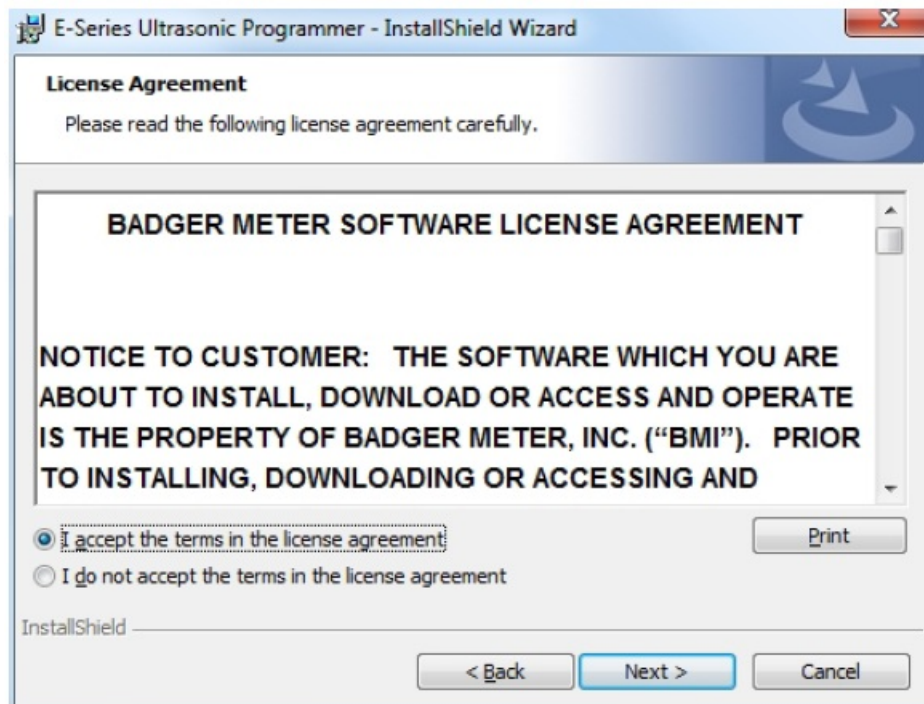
E-Series Ultrasonic Programmer - InstallShield Wizard

License Agreement

Please read the following license agreement carefully.

BADGER METER SOFTWARE LICENSE AGREEMENT

NOTICE TO CUSTOMER: THE SOFTWARE WHICH YOU ARE ABOUT TO INSTALL, DOWNLOAD OR ACCESS AND OPERATE IS THE PROPERTY OF BADGER METER, INC. ("BMI"). PRIOR TO INSTALLING, DOWNLOADING OR ACCESSING AND

I accept the terms in the license agreement

I do not accept the terms in the license agreement

Print

InstallShield

< Back

Next >

Cancel